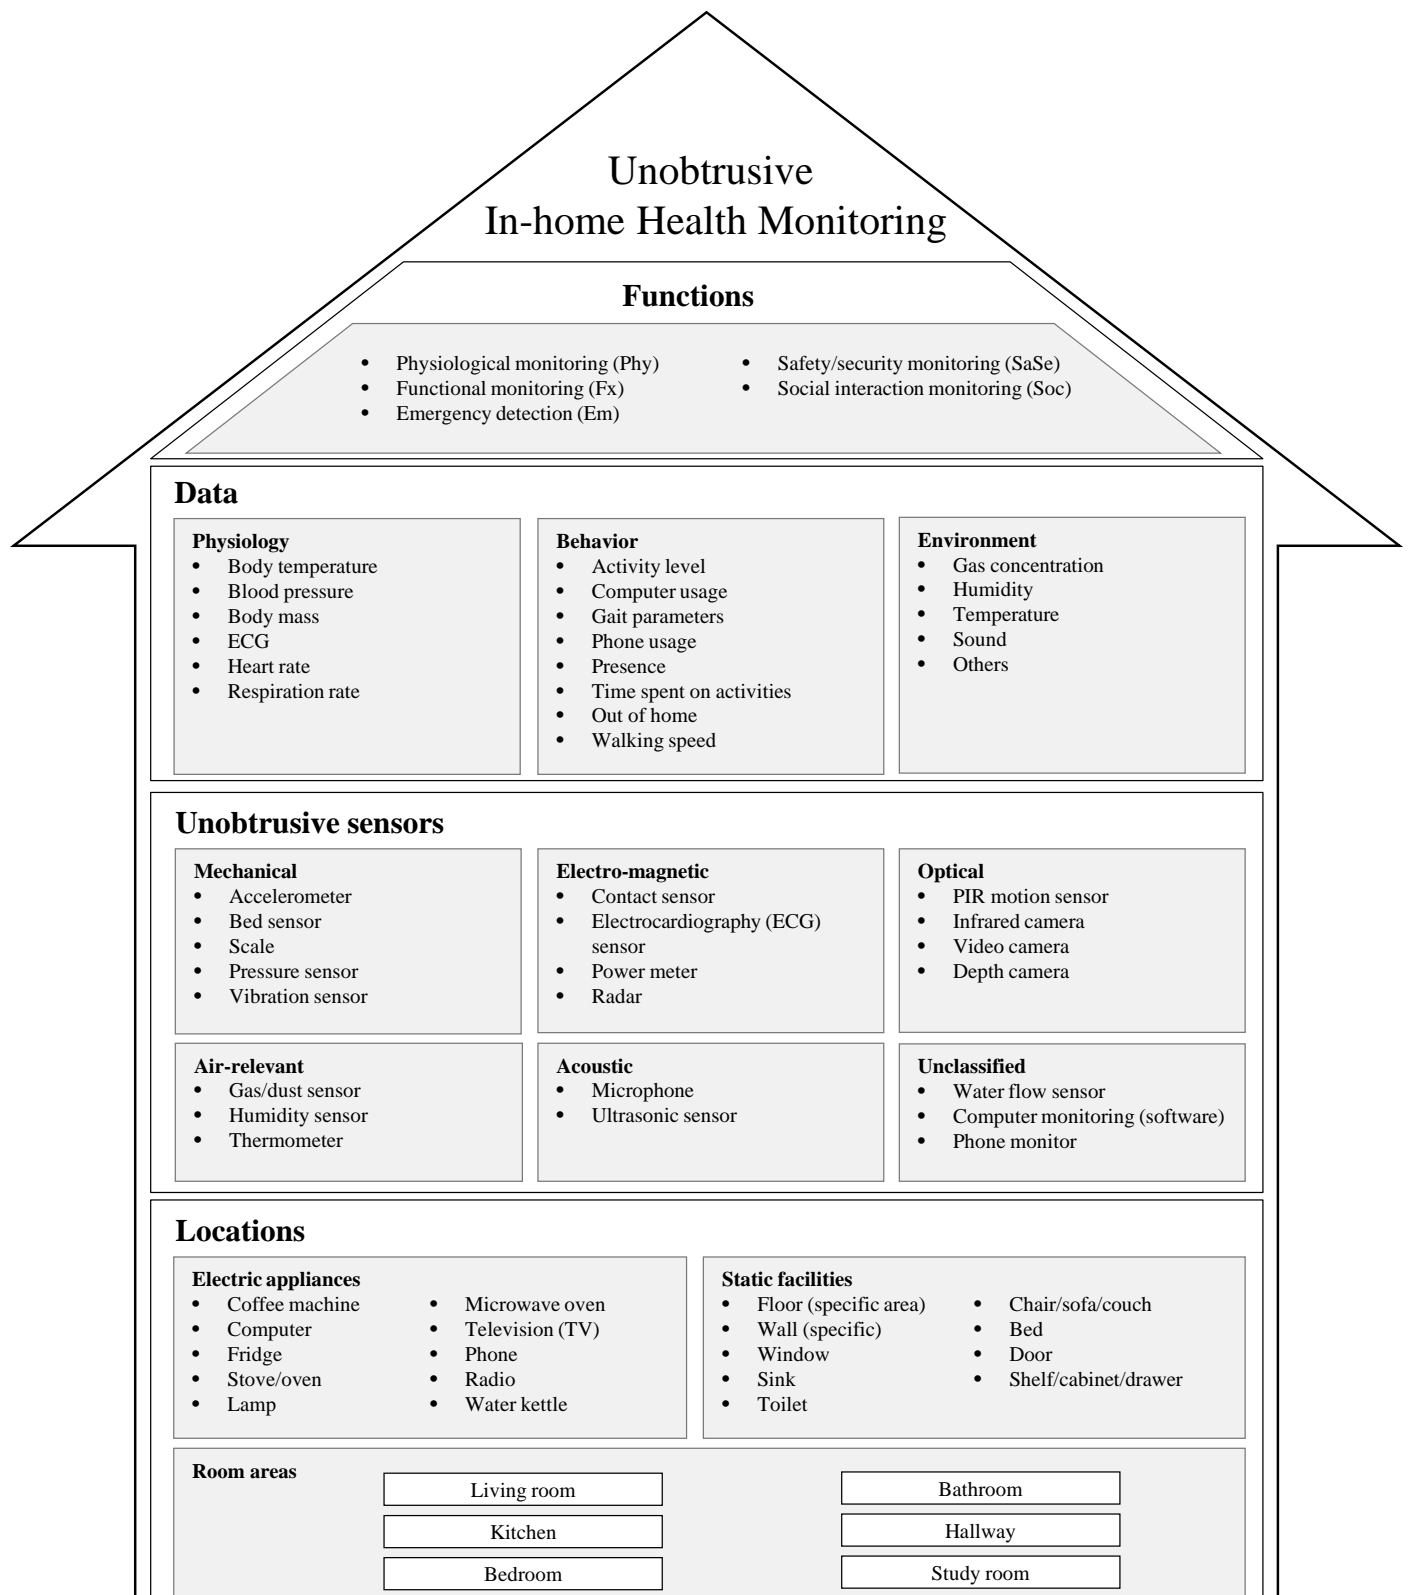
Unobtrusive
In-home Health Monitoring

Functions

- Physiological monitoring (Phy)
- Functional monitoring (Fx)
- Emergency detection (Em)
- Safety/security monitoring (SaSe)
- Social interaction monitoring (Soc)

Data

Physiology
- Body temperature
- Blood pressure
- Body mass
- ECG
- Heart rate
- Respiration rate

Behavior
- Activity level
- Computer usage
- Gait parameters
- Phone usage
- Presence
- Time spent on activities
- Out of home
- Walking speed

Environment
- Gas concentration
- Humidity
- Temperature
- Sound
- Others

Unobtrusive sensors

Mechanical
- Accelerometer
- Bed sensor
- Scale
- Pressure sensor
- Vibration sensor

Electro-magnetic
- Contact sensor
- Electrocardiography (ECG) sensor
- Power meter
- Radar

Optical
- PIR motion sensor
- Infrared camera
- Video camera
- Depth camera

Air-relevant
- Gas/dust sensor
- Humidity sensor
- Thermometer

Acoustic
- Microphone
- Ultrasonic sensor

Unclassified
- Water flow sensor
- Computer monitoring (software)
- Phone monitor

Locations

Electric appliances
- Coffee machine
- Computer
- Fridge
- Stove/oven
- Lamp
- Microwave oven
- Television (TV)
- Phone
- Radio
- Water kettle

Static facilities
- Floor (specific area)
- Wall (specific)
- Window
- Sink
- Toilet
- Chair/sofa/couch
- Bed
- Door
- Shelf/cabinet/drawer

Room areas

Living room
Kitchen
Bedroom
Bathroom
Hallway
Study room